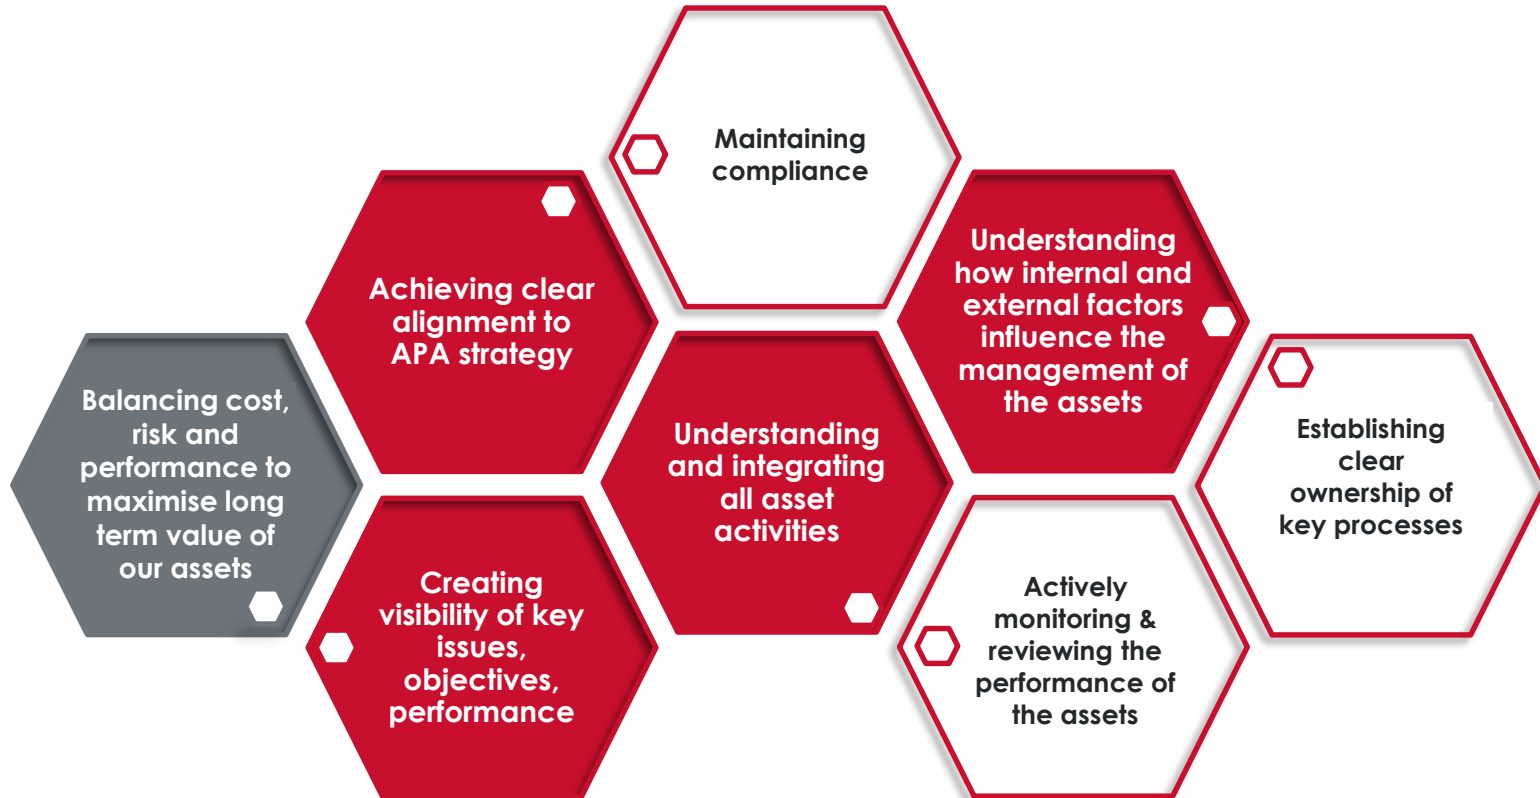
Maintaining compliance

Achieving clear alignment to APA strategy

Understanding how internal and external factors influence the management of the assets

Balancing cost, risk and performance to maximise long term value of our assets

Understanding and integrating all asset activities

Establishing clear ownership of key processes

Creating visibility of key issues, objectives, performance

Actively monitoring & reviewing the performance of the assets